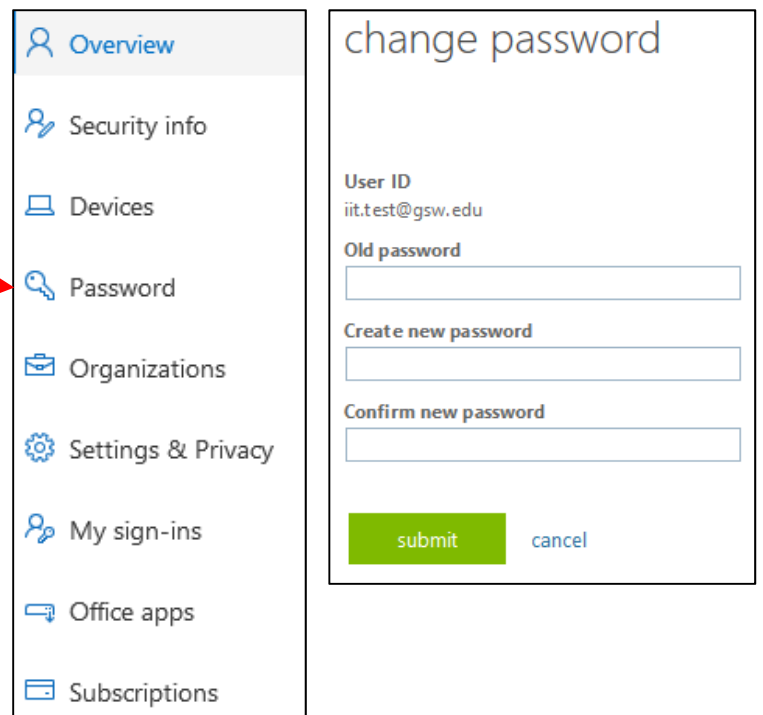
Overview

Security info

Devices

Password

Organizations

Settings & Privacy

My sign-ins

Office apps

Subscriptions

change password

User ID
iit.test@gsw.edu

Old password

Create new password

Confirm new password

submit

cancel